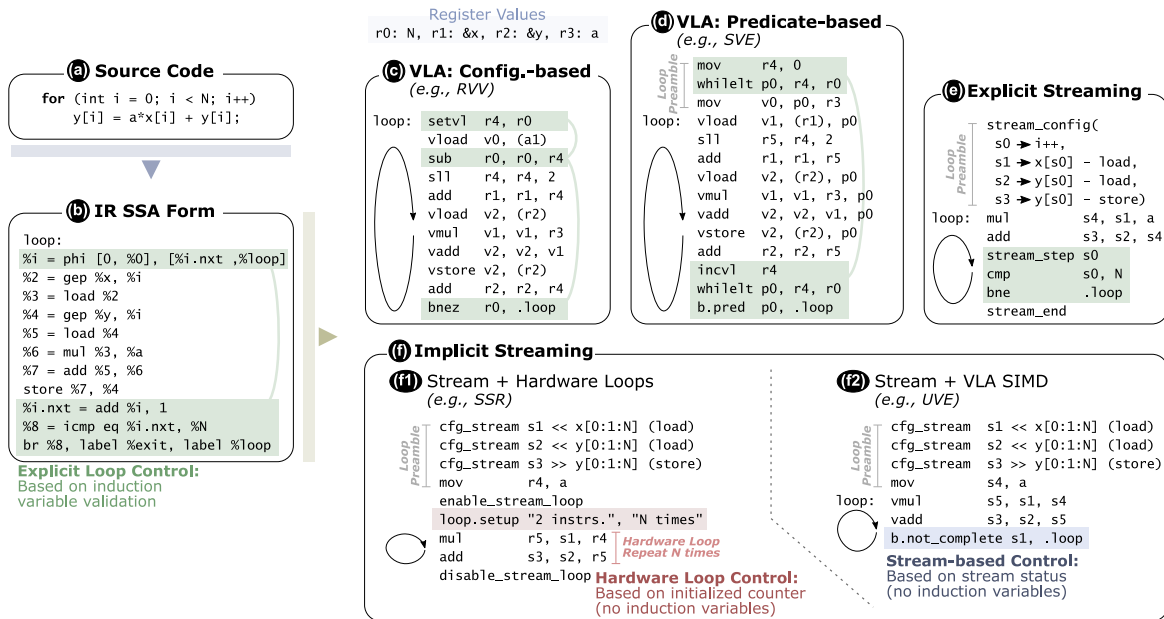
(a) Source Code

for (int i = 0; i < N; i++)
y[i] = a*x[i] + y[i];

(b) IR SSA Form

loop:
%i = phi [0, %0], [%i.nxt ,%loop]
%2 = gep %x, %i
%3 = load %2
%4 = gep %y, %i
%5 = load %4
%6 = mul %3, %a
%7 = add %5, %6
store %7, %4
%i.nxt = add %i, 1
%8 = icmp eq %i.nxt, %N
br %8, label %exit, label %loop

Explicit Loop Control:
Based on induction variable validation

Register Values
r0: N, r1: &x, r2: &y, r3: a

(c) VLA: Config.-based
(e.g., RVV)

loop: setvl r4, r0
vload v0, (a1)
sub r0, r0, r4
sll r4, r4, 2
add r1, r1, r4
vload v2, (r2)
vmul v1, v1, r3
vadd v2, v2, v1
vstore v2, (r2)
add r2, r2, r4
bnez r0, .loop

(d) VLA: Predicate-based
(e.g., SVE)

Loop Preamble
mov r4, 0
whilelt p0, r4, r0
mov v0, p0, r3
loop: vload v1, (r1), p0
sll r5, r4, 2
add r1, r1, r5
vload v2, (r2), p0
vmul v1, v1, r3, p0
vadd v2, v2, v1, p0
vstore v2, (r2), p0
add r2, r2, r5
incvl r4
whilelt p0, r4, r0
b.pred p0, .loop

(e) Explicit Streaming

Loop Preamble
stream_config(
s0 → i++,
s1 → x[s0] - load,
s2 → y[s0] - load,
s3 → y[s0] - store)
loop: mul s4, s1, a
add s3, s2, s4
stream_step s0
cmp s0, N
bne .loop
stream_end

(f) Implicit Streaming

(f1) Stream + Hardware Loops
(e.g., SSR)

Loop Preamble
cfg_stream s1 << x[0:1:N] (load)
cfg_stream s2 << y[0:1:N] (load)
cfg_stream s3 >> y[0:1:N] (store)
mov r4, a
enable_stream_loop
loop.setup "2 instrs.", "N times"
mul r5, s1, r4
add s3, s2, r5
disable_stream_loop
Hardware Loop Repeat N times

Hardware Loop Control:
Based on initialized counter (no induction variables)

(f2) Stream + VLA SIMD
(e.g., UVE)

Loop Preamble
cfg_stream s1 << x[0:1:N] (load)
cfg_stream s2 << y[0:1:N] (load)
cfg_stream s3 >> y[0:1:N] (store)
mov s4, a
loop: vmul s5, s1, s4
vadd s3, s2, s5
b.not_complete s1, .loop

Stream-based Control:
Based on stream status (no induction variables)